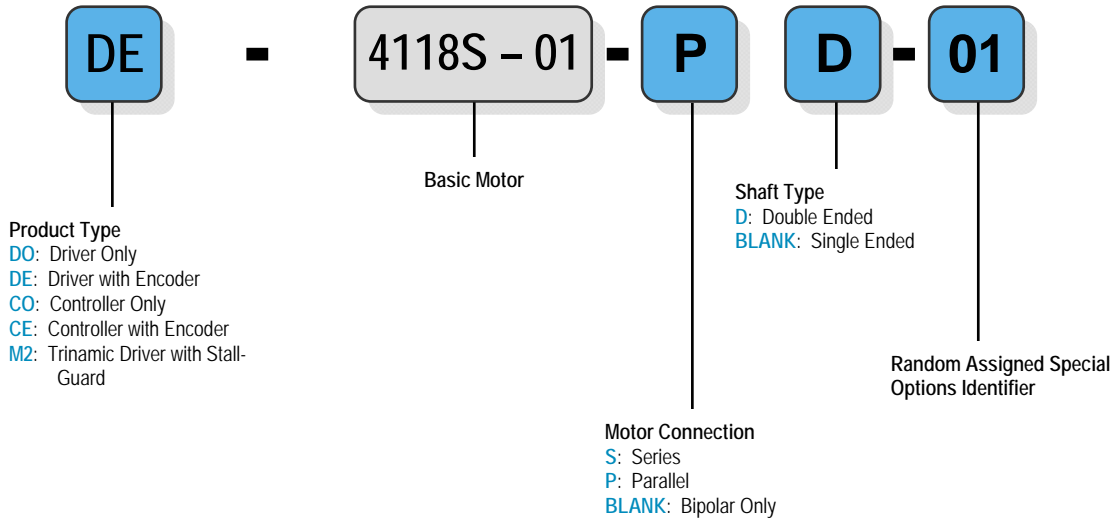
DE - 4118S – 01 - P D - 01

Basic Motor

Shaft Type
D: Double Ended
BLANK: Single Ended

Product Type
DO: Driver Only
DE: Driver with Encoder
CO: Controller Only
CE: Controller with Encoder
M2: Trinamic Driver with Stall-Guard

Random Assigned Special Options Identifier

Motor Connection
S: Series
P: Parallel
BLANK: Bipolar Only